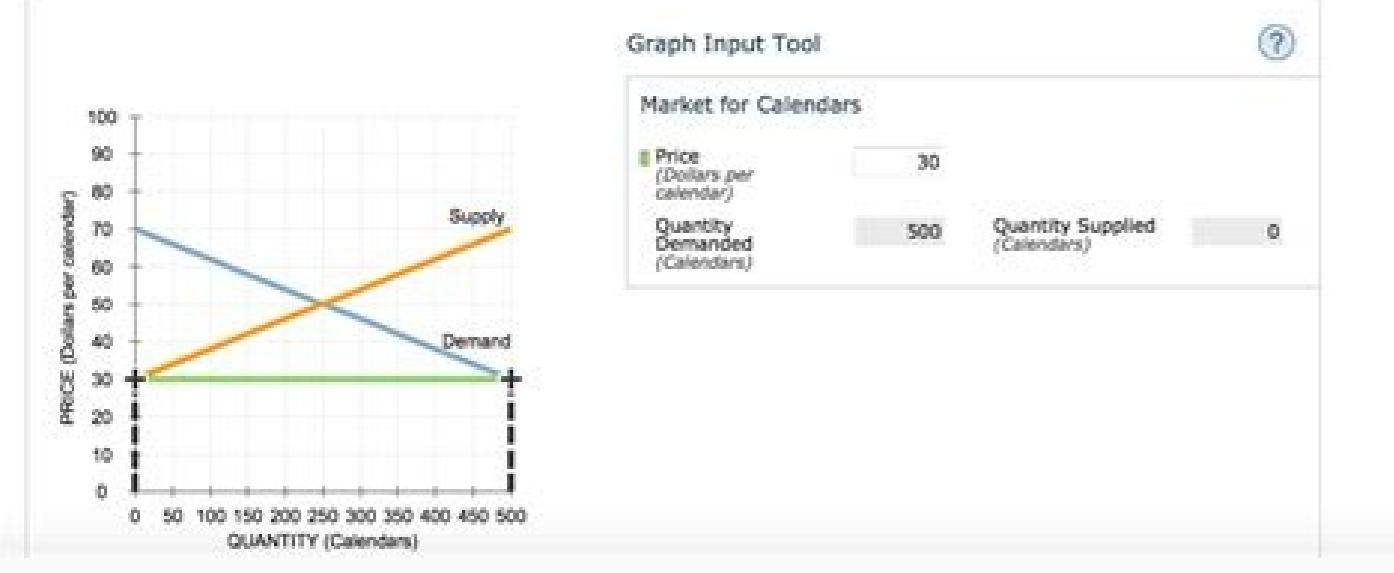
Graph Input Tool

?

Market for Calendars

Price (Dollars per calendar) 30

Quantity Demanded (Calendars) 500

Quantity Supplied (Calendars) 0

100
90
80
70
60
50
40
30
20
10
0

PRICE (Dollars per calendar)

Supply

Demand

0 50 100 150 200 250 300 350 400 450 500

QUANTITY (Calendars)